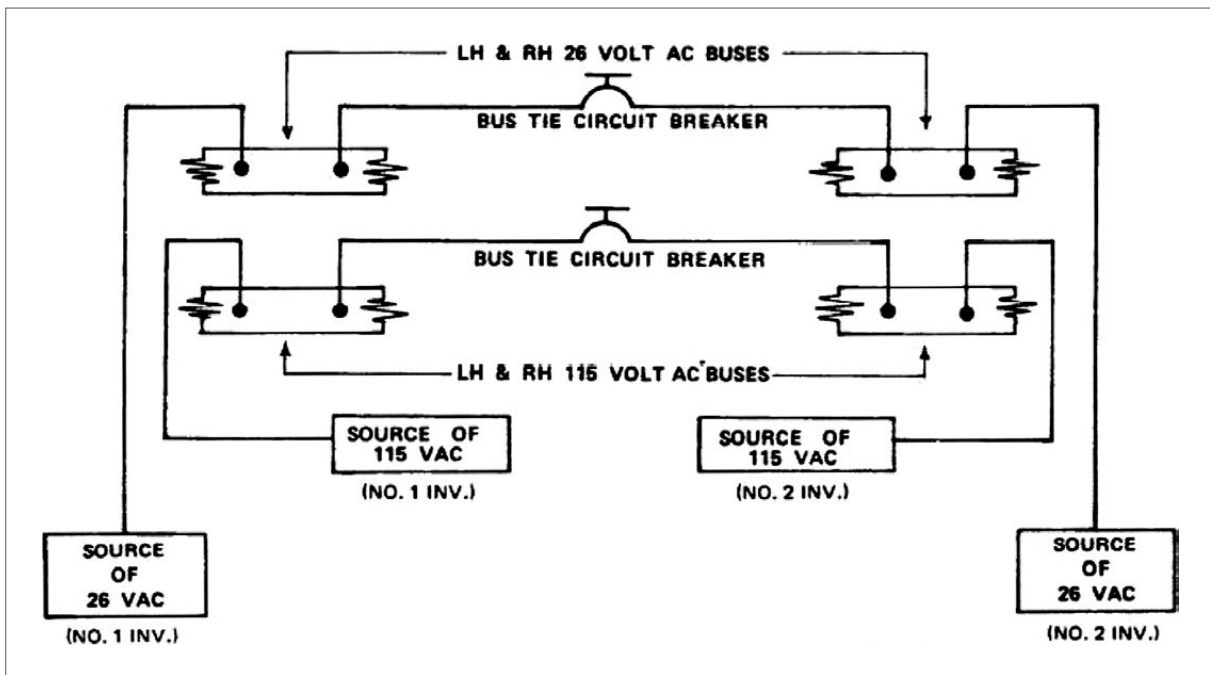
LH & RH 26 VOLT AC BUSES

BUS TIE CIRCUIT BREAKER

BUS TIE CIRCUIT BREAKER

LH & RH 115 VOLT AC BUSES

SOURCE OF 115 VAC

(NO. 1 INV.)

SOURCE OF 115 VAC

(NO. 2 INV.)

SOURCE OF 26 VAC

(NO. 1 INV.)

SOURCE OF 26 VAC

(NO. 2 INV.)